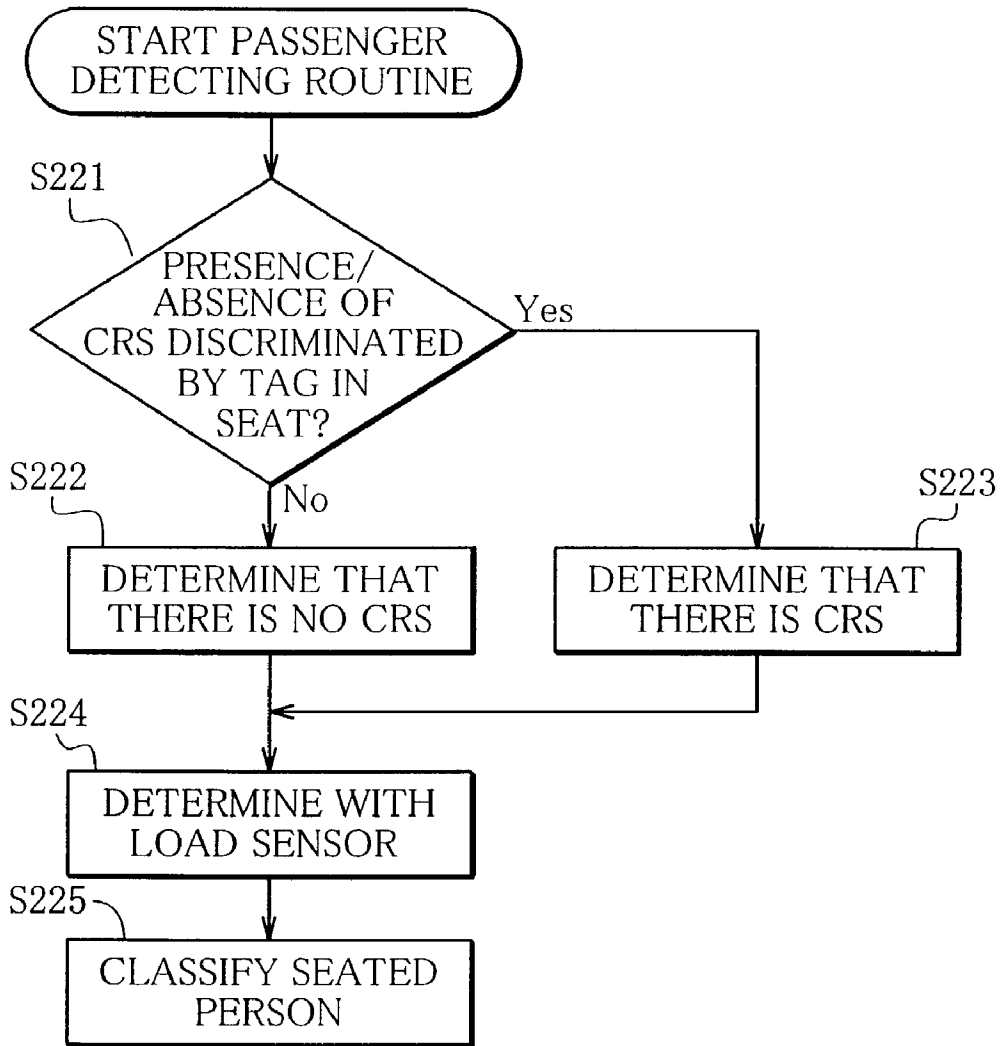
START PASSENGER DETECTING ROUTINE

S221

PRESENCE/ ABSENCE OF CRS DISCRIMINATED BY TAG IN SEAT?

Yes

No

S222

DETERMINE THAT THERE IS NO CRS

S223

DETERMINE THAT THERE IS CRS

S224

DETERMINE WITH LOAD SENSOR

S225

CLASSIFY SEATED PERSON